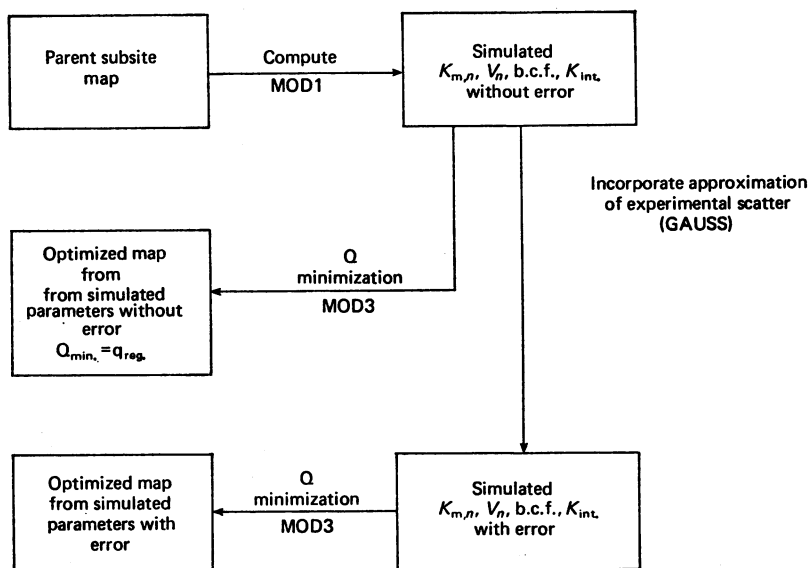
Parent subsite map

Compute
MOD1

Simulated
$K_{m,n}$, $V_n$, b.c.f., $K_{int.}$
without error

Incorporate approximation of experimental scatter (GAUSS)

Optimized map from from simulated parameters without error
$Q_{min.} = q_{reg.}$

Q
minimization
MOD3

Optimized map from simulated parameters with error

Q
minimization
MOD3

Simulated
$K_{m,n}$, $V_n$, b.c.f., $K_{int.}$
with error